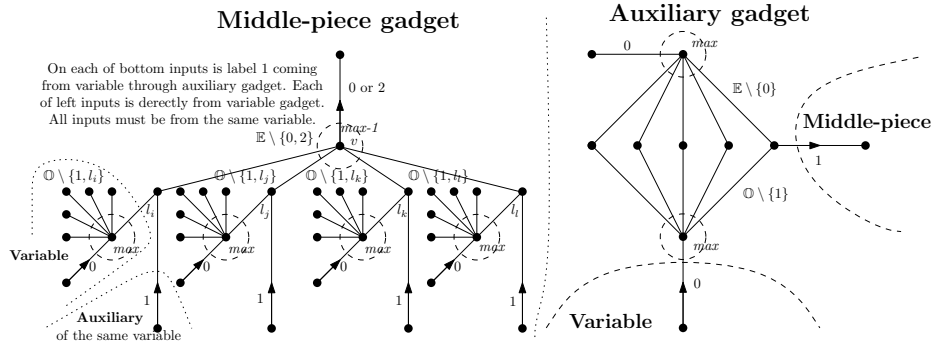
Middle-piece gadget

On each of bottom inputs is label 1 coming from variable through auxiliary gadget. Each of left inputs is derectly from variable gadget. All inputs must be from the same variable.

0 or 2

max-1

$v$

$\mathbb{E} \setminus \{0, 2\}$

$\mathbb{O} \setminus \{1, l_i\}$

$\mathbb{O} \setminus \{1, l_j\}$

$\mathbb{O} \setminus \{1, l_k\}$

$\mathbb{O} \setminus \{1, l_l\}$

$l_i$

$l_j$

$l_k$

$l_l$

max

max

max

max

Variable

0

0

0

0

1

1

1

1

Auxiliary
of the same variable

Auxiliary gadget

0

max

$\mathbb{E} \setminus \{0\}$

Middle-piece

1

$\mathbb{O} \setminus \{1\}$

max

0

Variable